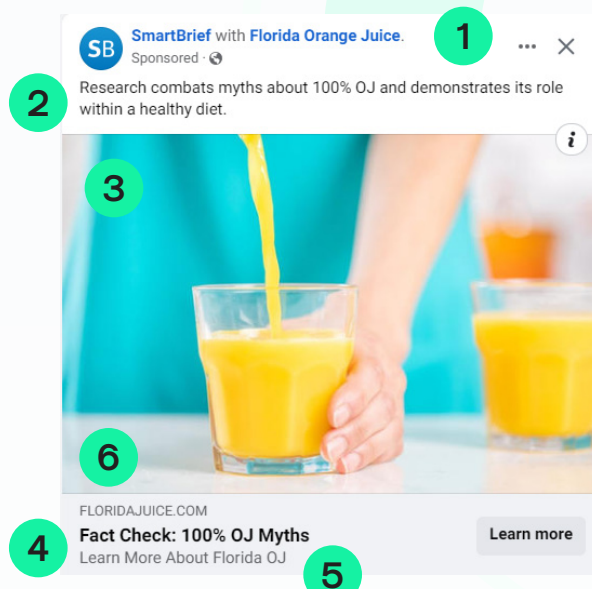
SB SmartBrief with Florida Orange Juice.
Sponsored ·

1

2

Research combats myths about 100% OJ and demonstrates its role within a healthy diet.

i

3

6

FLORIDAJUICE.COM
Fact Check: 100% OJ Myths
Learn More About Florida OJ

Learn more

4

5